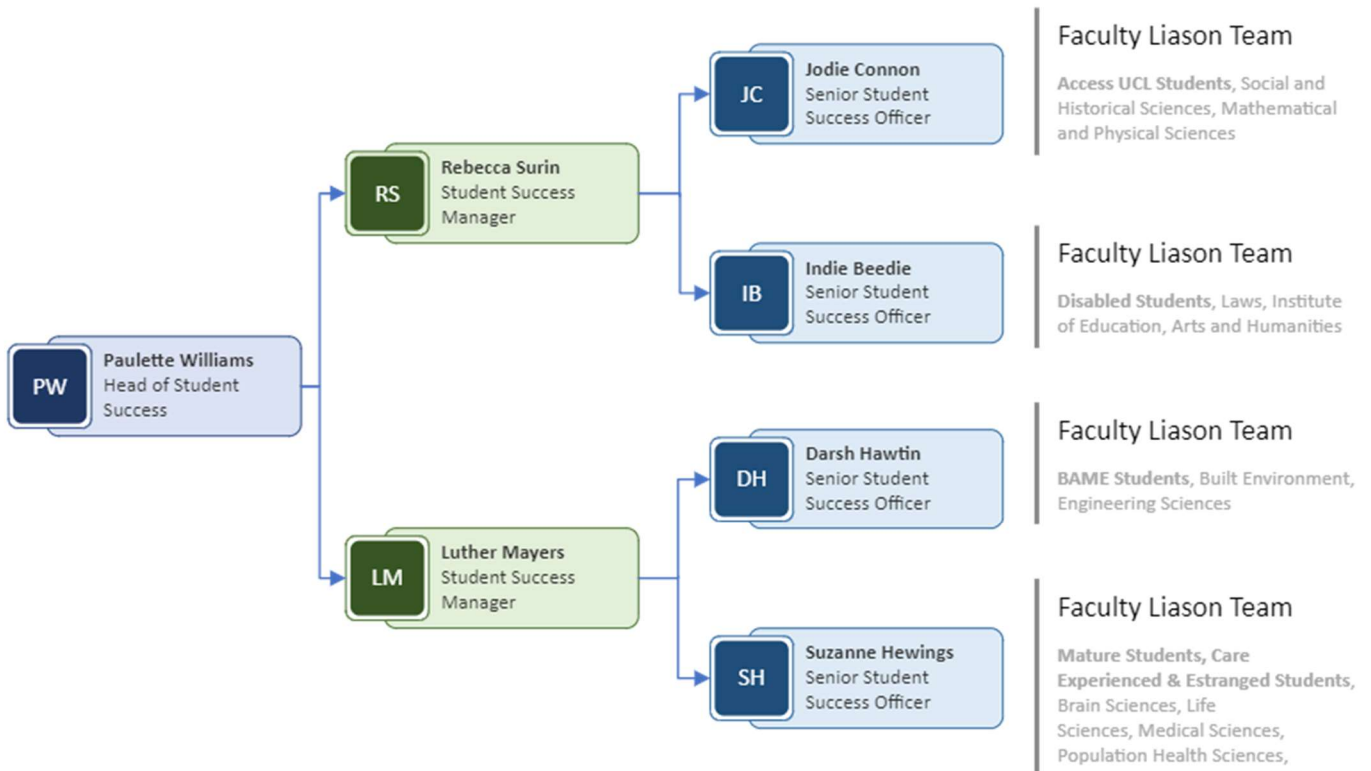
PW
Paulette Williams
Head of Student Success

RS
Rebecca Surin
Student Success Manager

LM
Luther Mayers
Student Success Manager

JC
Jodie Connon
Senior Student Success Officer

IB
Indie Beedie
Senior Student Success Officer

DH
Darsh Hawtin
Senior Student Success Officer

SH
Suzanne Hewings
Senior Student Success Officer

Faculty Liason Team

Access UCL Students, Social and Historical Sciences, Mathematical and Physical Sciences

Faculty Liason Team

Disabled Students, Laws, Institute of Education, Arts and Humanities

Faculty Liason Team

BAME Students, Built Environment, Engineering Sciences

Faculty Liason Team

Mature Students, Care Experienced & Estranged Students, Brain Sciences, Life Sciences, Medical Sciences, Population Health Sciences,